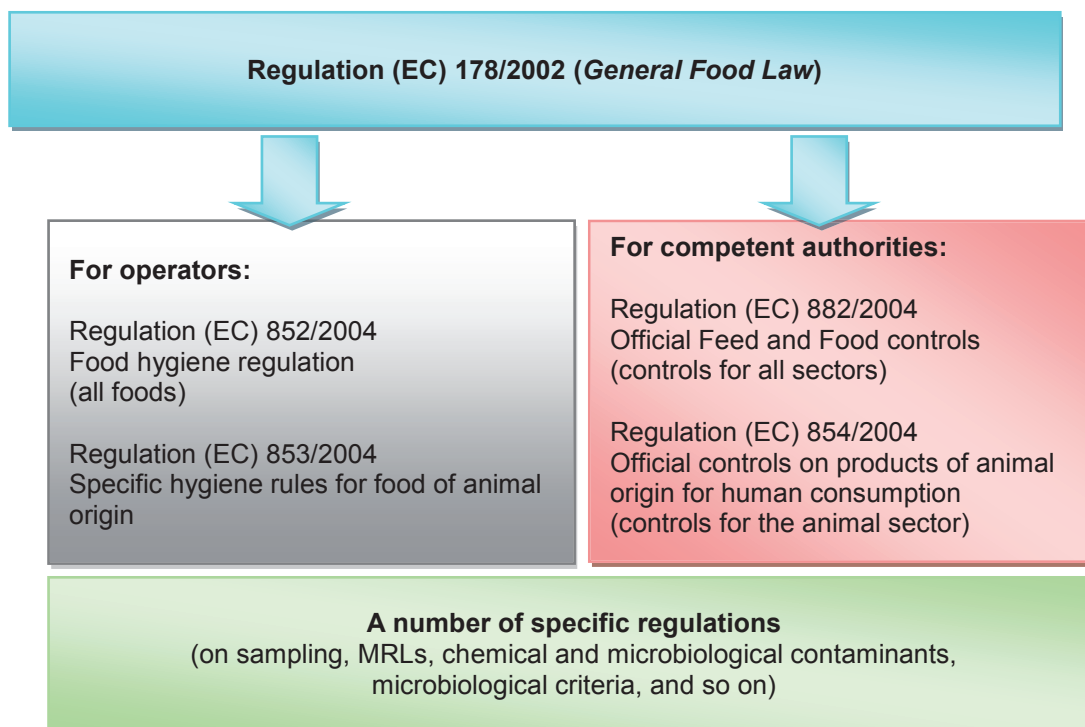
Regulation (EC) 178/2002 (*General Food Law*)

For operators:

Regulation (EC) 852/2004
Food hygiene regulation
(all foods)

Regulation (EC) 853/2004
Specific hygiene rules for food of animal origin

For competent authorities:

Regulation (EC) 882/2004
Official Feed and Food controls
(controls for all sectors)

Regulation (EC) 854/2004
Official controls on products of animal origin for human consumption
(controls for the animal sector)

A number of specific regulations
(on sampling, MRLs, chemical and microbiological contaminants, microbiological criteria, and so on)